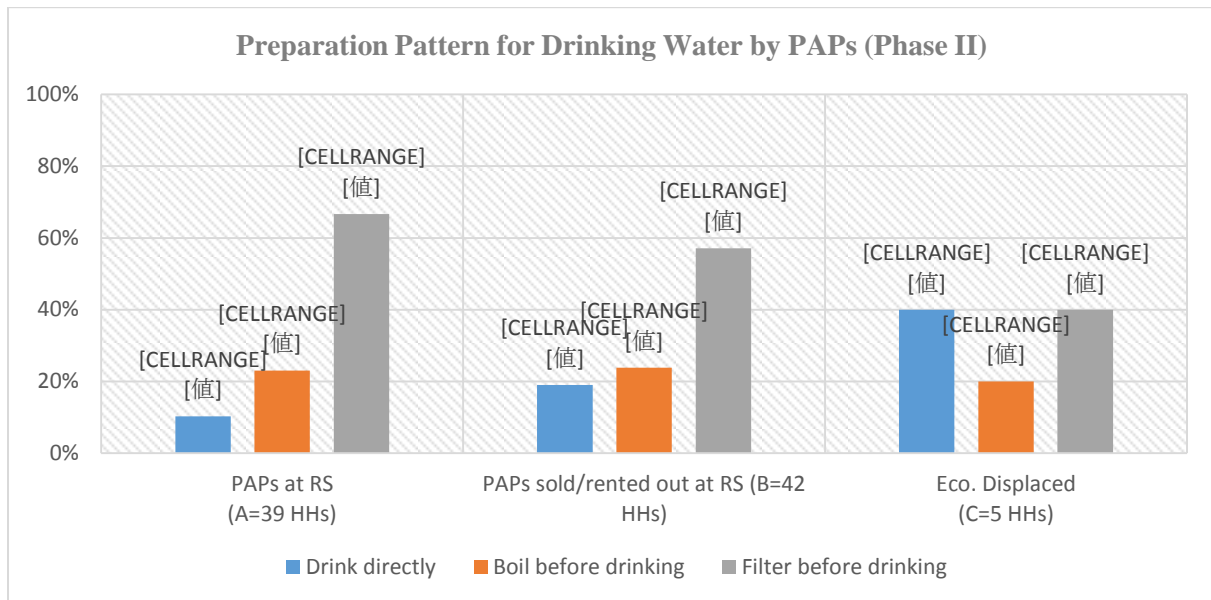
Preparation Pattern for Drinking Water by PAPs (Phase II)

100%
80%
60%
40%
20%
0%

[CELLRANGE] [値]
[CELLRANGE] [値]
[CELLRANGE] [値]

[CELLRANGE] [値]
[CELLRANGE] [値]
[CELLRANGE] [値]

[CELLRANGE] [値]
[CELLRANGE] [値]
[CELLRANGE] [値]

PAPs at RS (A=39 HHs)
PAPs sold/rented out at RS (B=42 HHs)
Eco. Displaced (C=5 HHs)

Drink directly
Boil before drinking
Filter before drinking